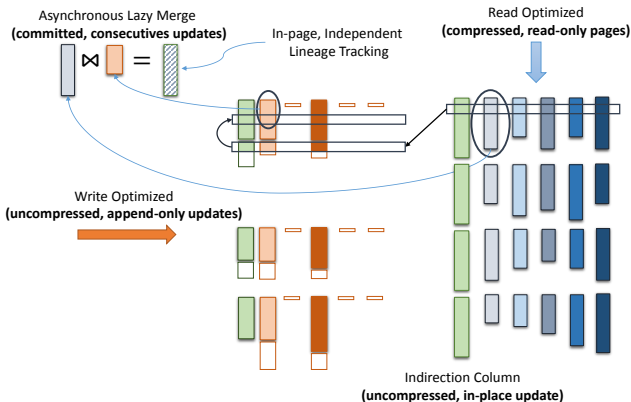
Asynchronous Lazy Merge
(committed, consecutives updates)

$\bowtie$ =

In-page, Independent Lineage Tracking

Read Optimized
(compressed, read-only pages)

Write Optimized
(uncompressed, append-only updates)

Indirection Column
(uncompressed, in-place update)